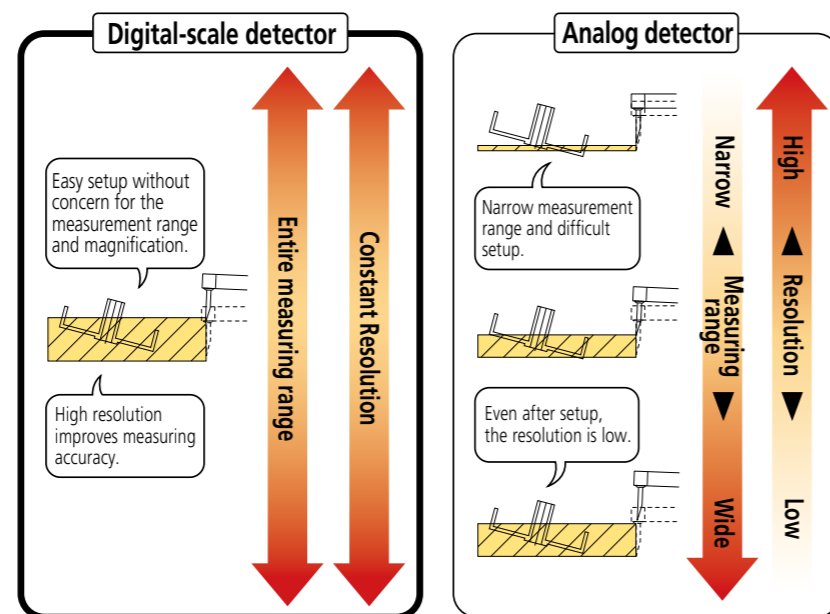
Digital-scale detector

Easy setup without concern for the measurement range and magnification.

High resolution improves measuring accuracy.

Entire measuring range

Constant Resolution

Analog detector

Narrow measurement range and difficult setup.

Even after setup, the resolution is low.

Narrow ▲ Measuring range ▼ Wide

High ▲ Resolution ▼ Low